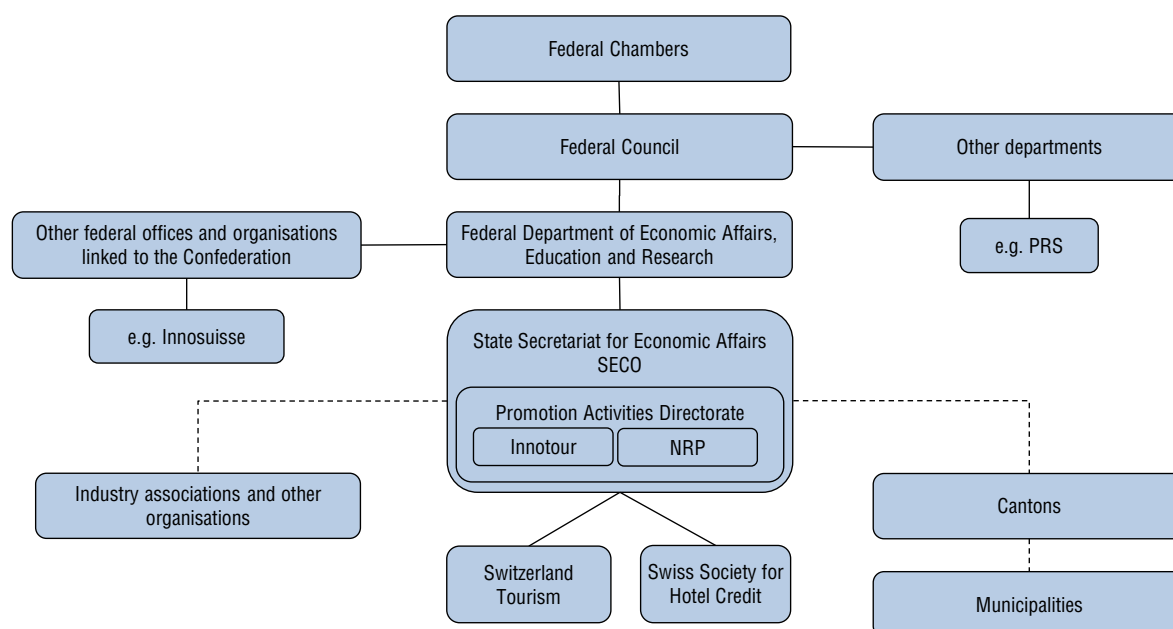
Federal Chambers

Federal Council

Other departments

e.g. PRS

Other federal offices and organisations linked to the Confederation

Federal Department of Economic Affairs, Education and Research

e.g. Innosuisse

State Secretariat for Economic Affairs SECO

Promotion Activities Directorate

Innotour

NRP

Industry associations and other organisations

Cantons

Switzerland Tourism

Swiss Society for Hotel Credit

Municipalities